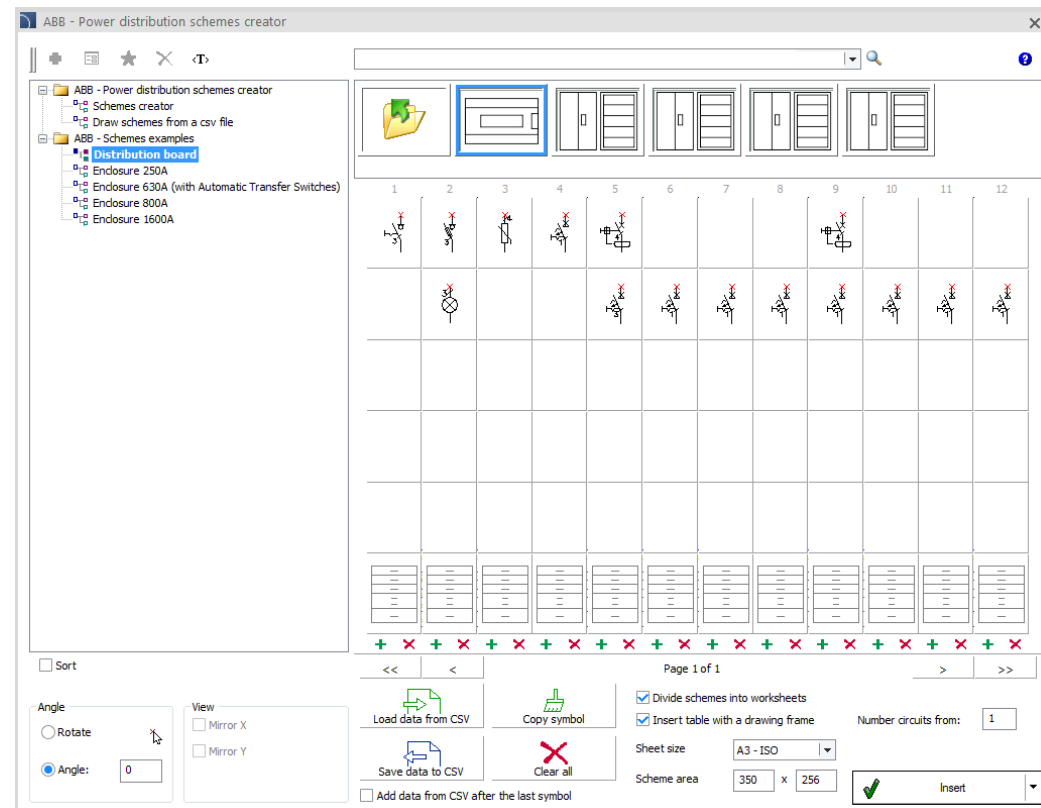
ABB - Power distribution schemes creator

‹T›

ABB - Power distribution schemes creator
Schemes creator
Draw schemes from a csv file
ABB - Schemes examples
Distribution board
Enclosure 250A
Enclosure 630A (with Automatic Transfer Switches)
Enclosure 800A
Enclosure 1600A

1 2 3 4 5 6 7 8 9 10 11 12

Sort

<< < Page 1 of 1 > >>

Angle
Rotate
Angle: 0

View
Mirror X
Mirror Y

Load data from CSV
Copy symbol
Save data to CSV
Clear all
Add data from CSV after the last symbol

Divide schemes into worksheets
Insert table with a drawing frame
Number circuits from: 1
Sheet size A3 - ISO
Scheme area 350 x 256
Insert